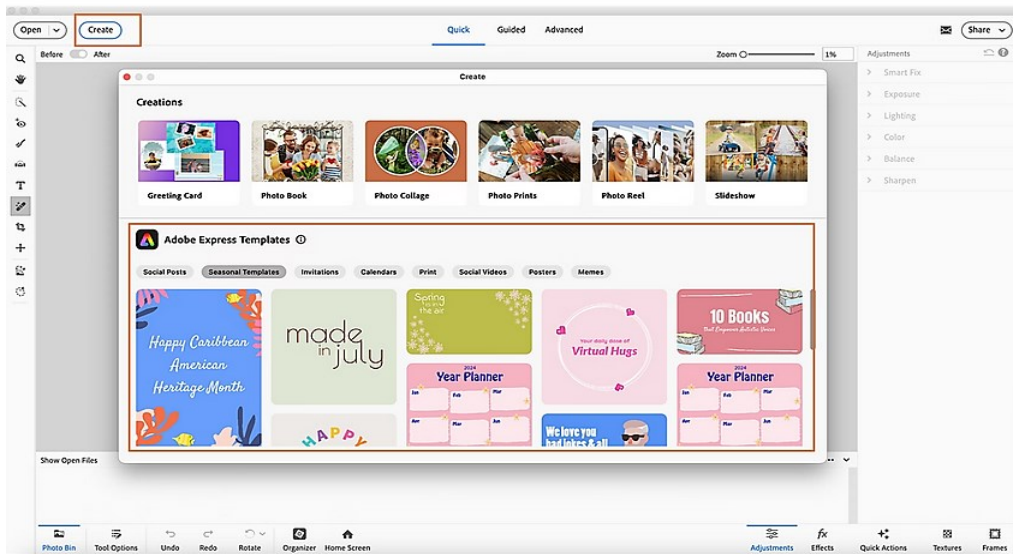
Open Create Quick Guided Advanced Share

Before After Zoom 1%

Adjustments

Smart Fix
Exposure
Lighting
Color
Balance
Sharpen

Create

Creations

Greeting Card
Photo Book
Photo Collage
Photo Prints
Photo Reel
Slideshow

Adobe Express Templates

Social Posts
Seasonal Templates
Invitations
Calendars
Print
Social Videos
Posters
Memes

Happy Caribbean American Heritage Month

made in july

Spring is in the air

Your daily dose of Virtual Hugs

10 Books

Year Planner

Year Planner

HAPPY

We love you bad jokes & all

Show Open Files

Photo Bin
Tool Options
Undo
Redo
Rotate
Organizer
Home Screen
Adjustments
Effects
Quick Actions
Textures
Frames